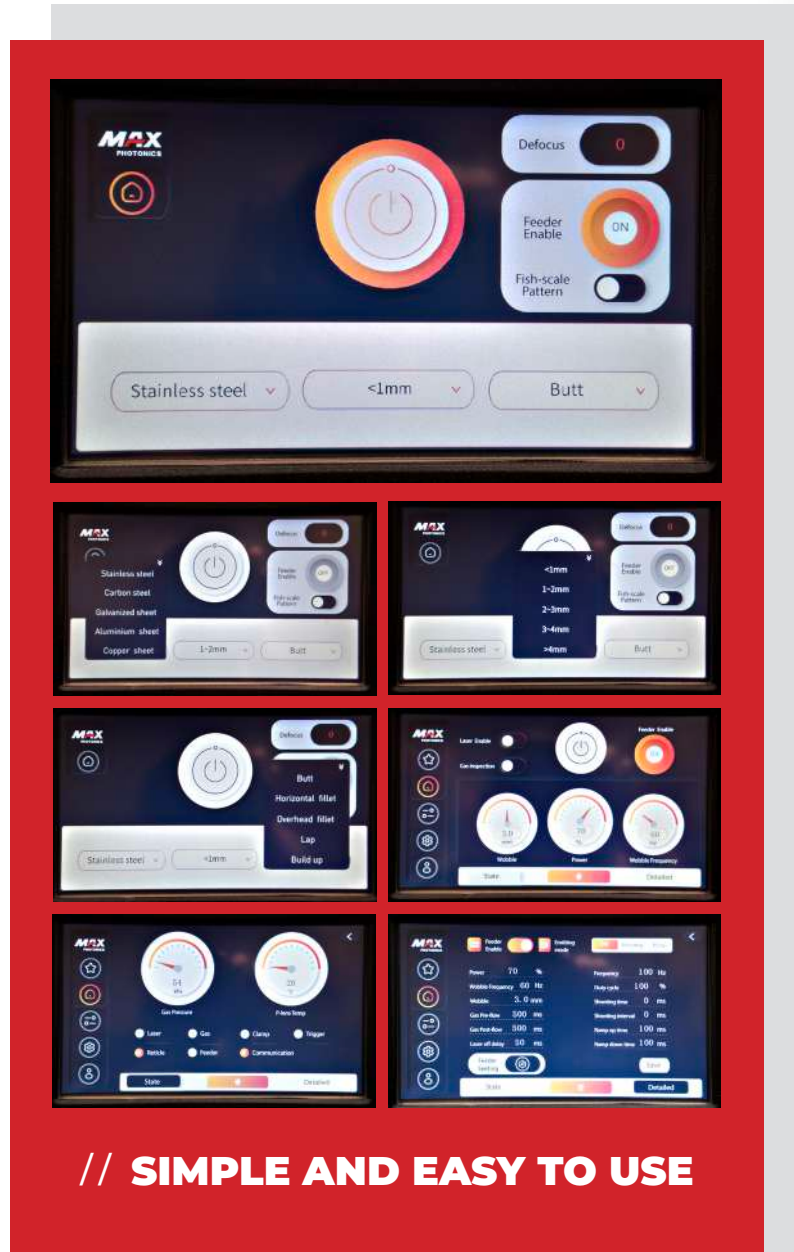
MAX PHOTONICS

Defocus 0

Feeder Enable ON

Fish-scale Pattern

Stainless steel

<1mm

Butt

MAX PHOTONICS

Stainless steel
Carbon steel
Galvanized sheet
Aluminium sheet
Copper sheet

Defocus 0

Feeder Enable OFF

Fish-scale Pattern

1-2mm

Butt

MAX PHOTONICS

Defocus 0

<1mm
1-2mm
2-3mm
3-4mm
>4mm

Feeder Enable OFF

Fish-scale Pattern

Stainless steel

Butt

MAX PHOTONICS

Defocus 0

Butt
Horizontal fillet
Overhead fillet
Lap
Build up

Stainless steel

<1mm

MAX PHOTONICS

Laser Enable

Gas inspection

Feeder Enable

3.0

70

60

Wobble

Power

Wobble Frequency

State

Detailed

MAX PHOTONICS

54

28

Gas Pressure

P-lens Temp

Laser
Gas
Clamp
Trigger
Reticle
Feeder
Communication

State

Detailed

MAX PHOTONICS

Feeder Enable

Emitting mode

Power 70 %
Wobble Frequency 60 Hz
Wobble 3.0 mm
Gas Pre-flow 500 ms
Gas Post-flow 500 ms
Laser off delay 50 ms

Frequency 100 Hz
Duty cycle 100 %
Shooting time 0 ms
Shooting interval 0 ms
Ramp up time 100 ms
Ramp down time 100 ms

Feeder feeding

Save

State

Detailed

// SIMPLE AND EASY TO USE